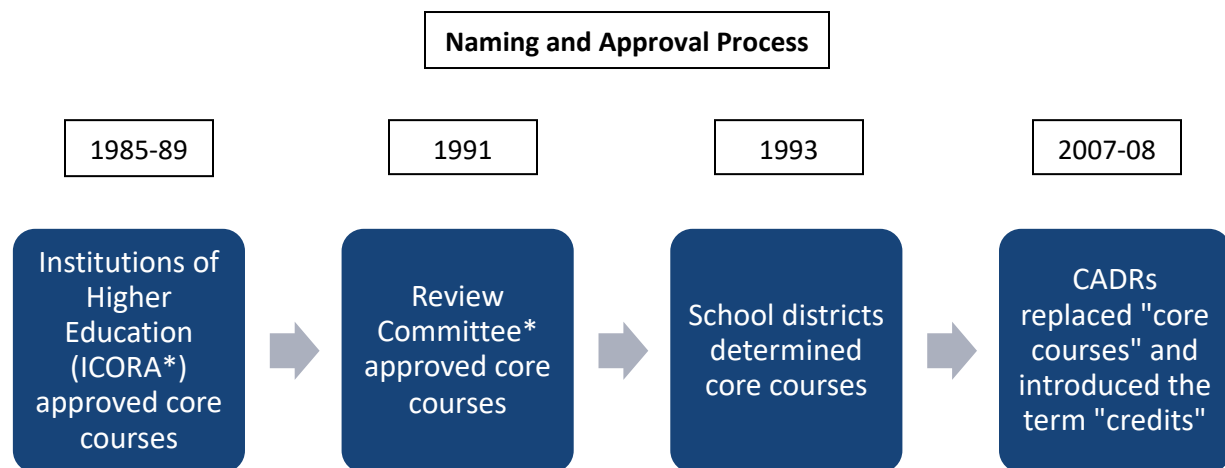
Naming and Approval Process

1985-89

1991

1993

2007-08

Institutions of Higher Education (ICORA*) approved core courses

Review Committee* approved core courses

School districts determined core courses

CADRs replaced "core courses" and introduced the term "credits"